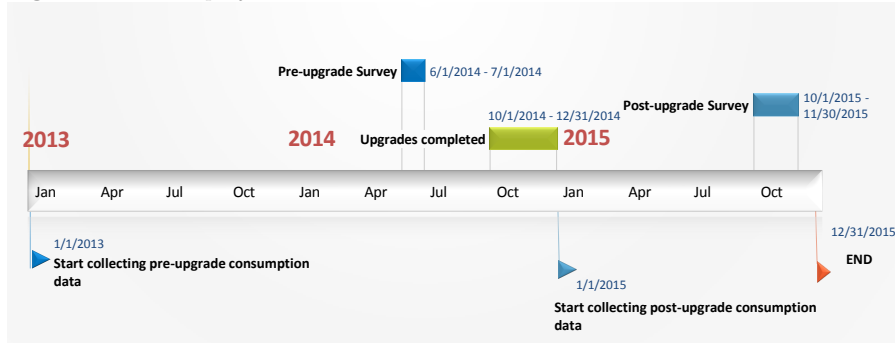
Pre-upgrade Survey 6/1/2014 - 7/1/2014

10/1/2014 - 12/31/2014

Post-upgrade Survey 10/1/2015 - 11/30/2015

2013

2014

Upgrades completed

2015

Jan Apr Jul Oct Jan Apr Jul Oct Jan Apr Jul Oct

1/1/2013
Start collecting pre-upgrade consumption data

1/1/2015
Start collecting post-upgrade consumption data

12/31/2015
END